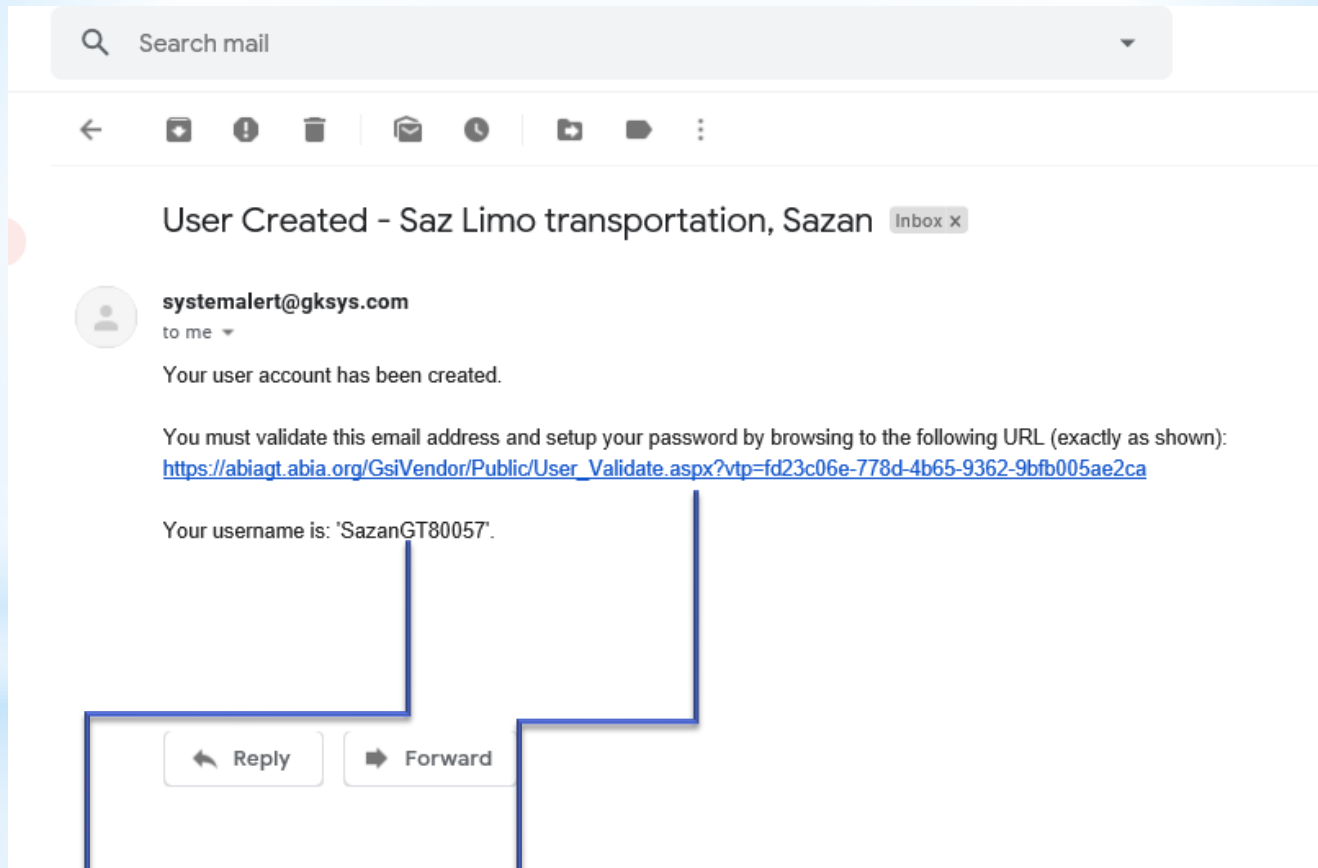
Search mail

User Created - Saz Limo transportation, Sazan Inbox ×

systemalert@gksys.com
to me

Your user account has been created.

You must validate this email address and setup your password by browsing to the following URL (exactly as shown):
https://abiagt.abia.org/GsiVendor/Public/User_Validate.aspx?vtp=fd23c06e-778d-4b65-9362-9bfb005ae2ca

Your username is: 'SazanGT80057'.

Reply
Forward